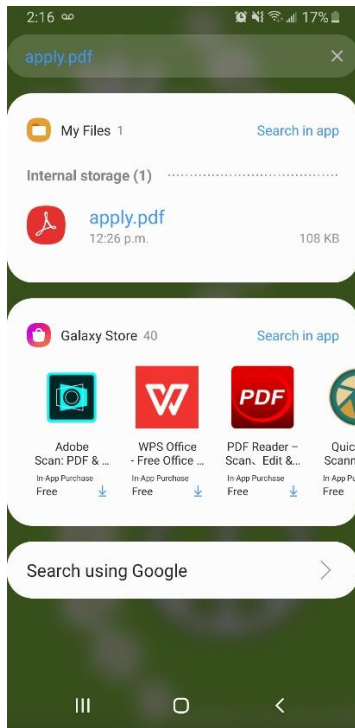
2:16 17%

apply.pdf

My Files 1
Search in app

Internal storage (1)

apply.pdf
12:26 p.m.
108 KB

Galaxy Store 40
Search in app

PDF

Adobe Scan: PDF & ...
In App Purchase
Free

WPS Office - Free Office ...
In App Purchase
Free

PDF Reader – Scan、Edit &...
In App Purchase
Free

Quic Scann
In App Pur
Free

Search using Google